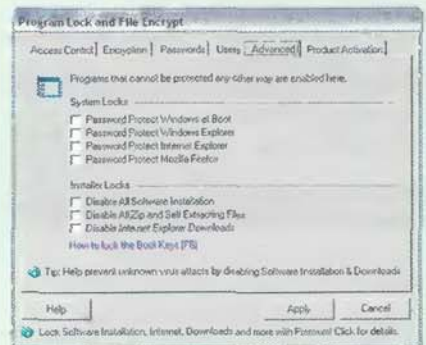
Program Lock and File Encrypt

Access Control | Encryption | Passwords | Users | Advanced | Product Activation

Programs that cannot be protected any other way are enabled here.

System Locks

Password Protect Windows at Boot
Password Protect Windows Explorer
Password Protect Internet Explorer
Password Protect Mozilla Firefox

Installer Locks

Disable All Software Installation
Disable AllZip and Self Extracting Files
Disable Internet Explorer Downloads

How to lock the Boot Keys (F8)

Tip: Help prevent unknown virus attacks by disabling Software Installation & Downloads

Help

Apply

Cancel

Lock Software Installation, Internet, Downloads and more with Password. Click for details.